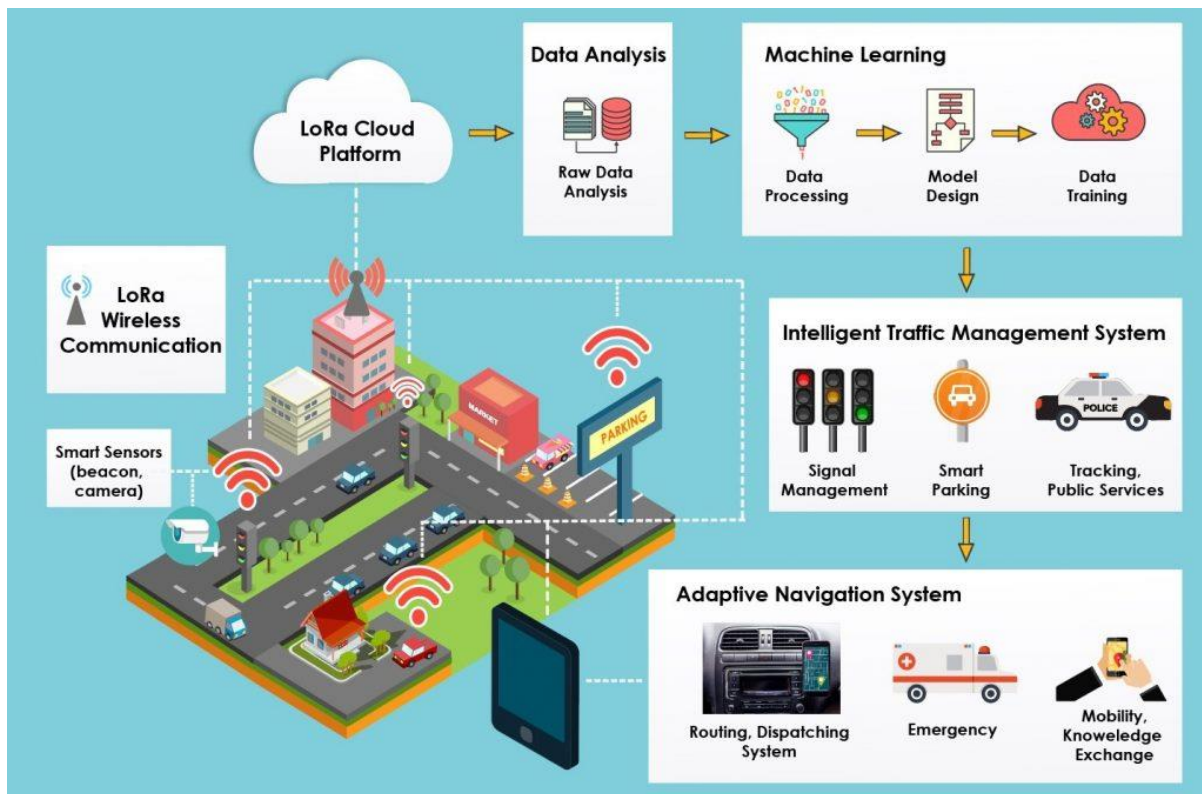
LoRa Cloud Platform

Data Analysis

Raw Data Analysis

Machine Learning

Data Processing

Model Design

Data Training

LoRa Wireless Communication

Intelligent Traffic Management System

Signal Management

Smart Parking

POLICE

Tracking, Public Services

Smart Sensors (beacon, camera)

MARKET

PARKING

Adaptive Navigation System

Routing, Dispatching System

Emergency

Mobility, Knowledge Exchange